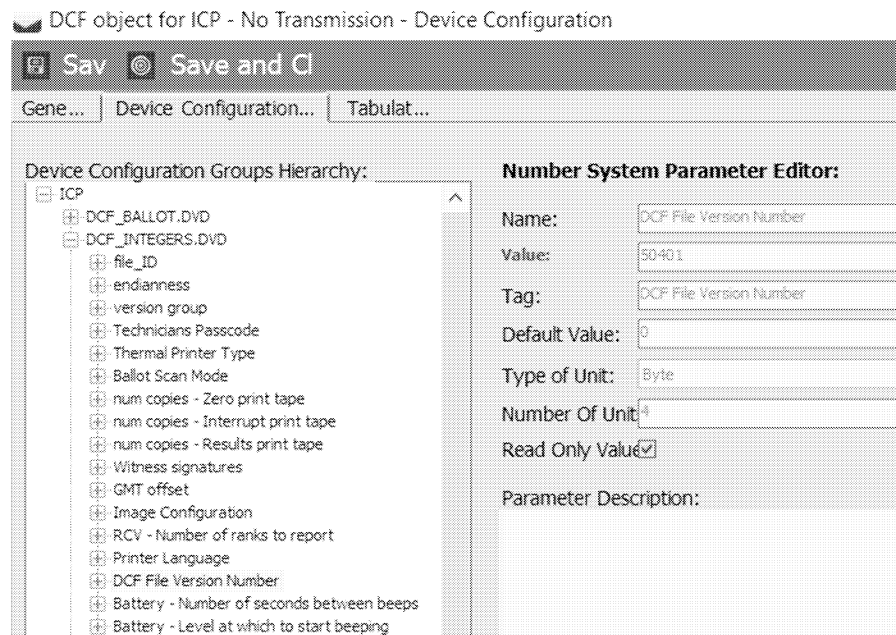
DCF object for ICP - No Transmission - Device Configuration

Sav Save and Cl

Gene... | Device Configuration... | Tabulat...

Device Configuration Groups Hierarchy:

ICP
DCF_BALLOT.DVD
DCF_INTEGERS.DVD
file_ID
endianness
version group
Technicians Passcode
Thermal Printer Type
Ballot Scan Mode
num copies - Zero print tape
num copies - Interrupt print tape
num copies - Results print tape
Witness signatures
GMT offset
Image Configuration
RCV - Number of ranks to report
Printer Language
DCF File Version Number
Battery - Number of seconds between beeps
Battery - Level at which to start beeping

Number System Parameter Editor:

Name: DCF File Version Number
Value: 50401
Tag: DCF File Version Number
Default Value: 0
Type of Unit: Byte
Number Of Unit 4
Read Only Value ☑
Parameter Description: